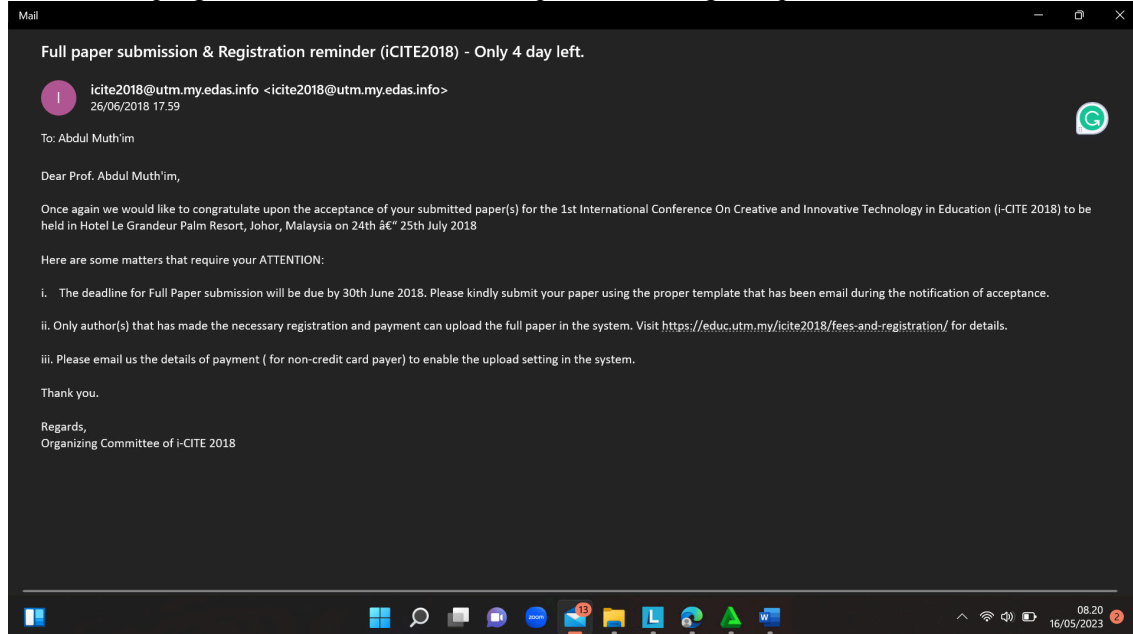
Mail

Full paper submission & Registration reminder (iCITE2018) - Only 4 day left.

I

icite2018@utm.my.edas.info <icite2018@utm.my.edas.info>
26/06/2018 17.59

To: Abdul Muth'im

Dear Prof. Abdul Muth'im,

Once again we would like to congratulate upon the acceptance of your submitted paper(s) for the 1st International Conference On Creative and Innovative Technology in Education (i-CITE 2018) to be held in Hotel Le Grandeur Palm Resort, Johor, Malaysia on 24th â€" 25th July 2018

Here are some matters that require your ATTENTION:

i. The deadline for Full Paper submission will be due by 30th June 2018. Please kindly submit your paper using the proper template that has been email during the notification of acceptance.

ii. Only author(s) that has made the necessary registration and payment can upload the full paper in the system. Visit https://educ.utm.my/icite2018/fees-and-registration/ for details.

iii. Please email us the details of payment ( for non-credit card payer) to enable the upload setting in the system.

Thank you.

Regards,
Organizing Committee of i-CITE 2018

13

08.20
16/05/2023
2